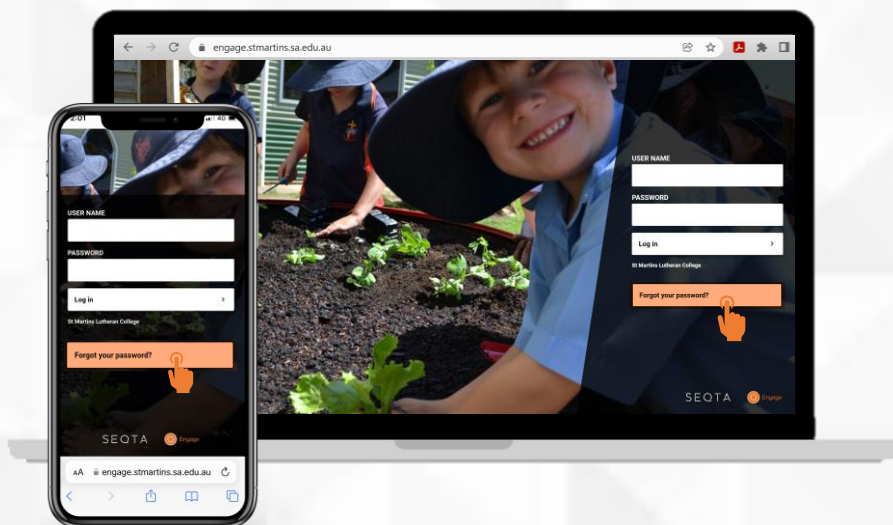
engage.stmartins.sa.edu.au

USER NAME

PASSWORD

Log in

St Martins Lutheran College

Forgot your password?

SEQTA Engage

2:01

USER NAME

PASSWORD

Log in

St Martins Lutheran College

Forgot your password?

SEQTA Engage

AA engage.stmartins.sa.edu.au